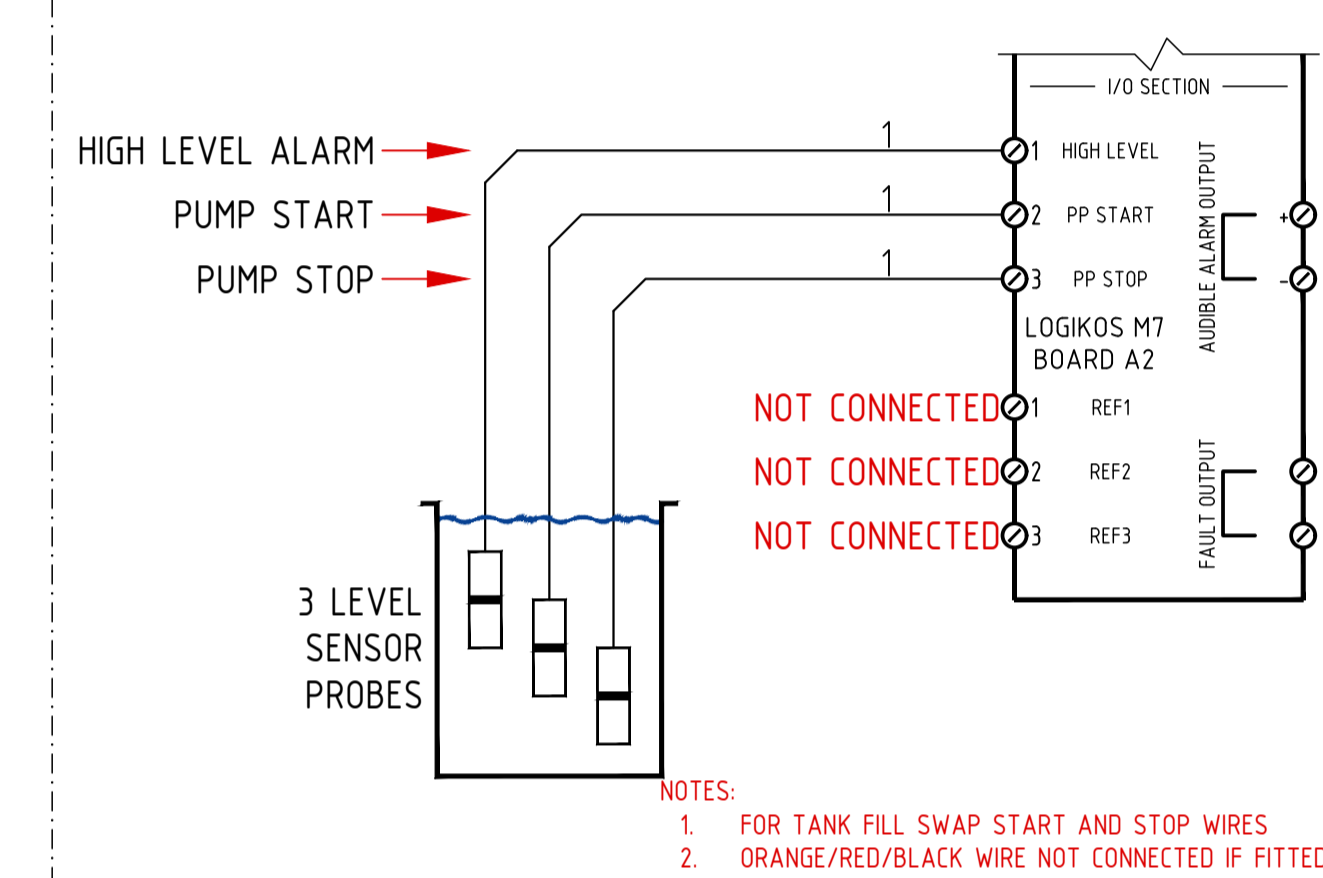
I/O SECTION

HIGH LEVEL ALARM

PUMP START

PUMP STOP

1

1

1

1 HIGH LEVEL

2 PP START

3 PP STOP

AUDIBLE ALARM OUTPUT

+

-

LOGIKOS M7
BOARD A2

NOT CONNECTED 1 REF1

NOT CONNECTED 2 REF2

NOT CONNECTED 3 REF3

FAULT OUTPUT

3 LEVEL
SENSOR
PROBES

NOTES:
1. FOR TANK FILL SWAP START AND STOP WIRES
2. ORANGE/RED/BLACK WIRE NOT CONNECTED IF FITTED